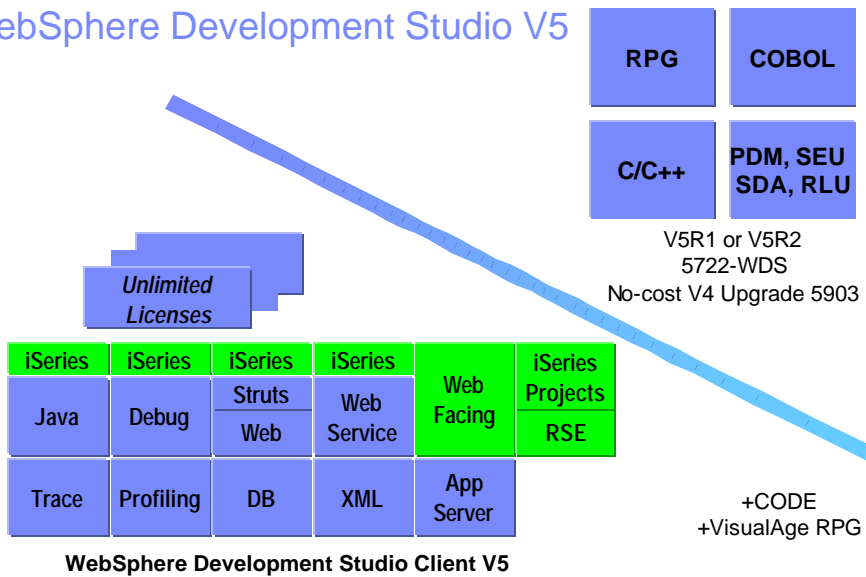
ebSphere Development Studio V5

RPG
COBOL
C/C++
PDM, SEU SDA, RLU

V5R1 or V5R2
5722-WDS
No-cost V4 Upgrade 5903

Unlimited Licenses

iSeries
Java
iSeries
Debug
iSeries
Struts
Web
iSeries
Web Service
Web Facing
iSeries Projects
RSE
Trace
Profiling
DB
XML
App Server

+CODE
+VisualAge RPG

WebSphere Development Studio Client V5